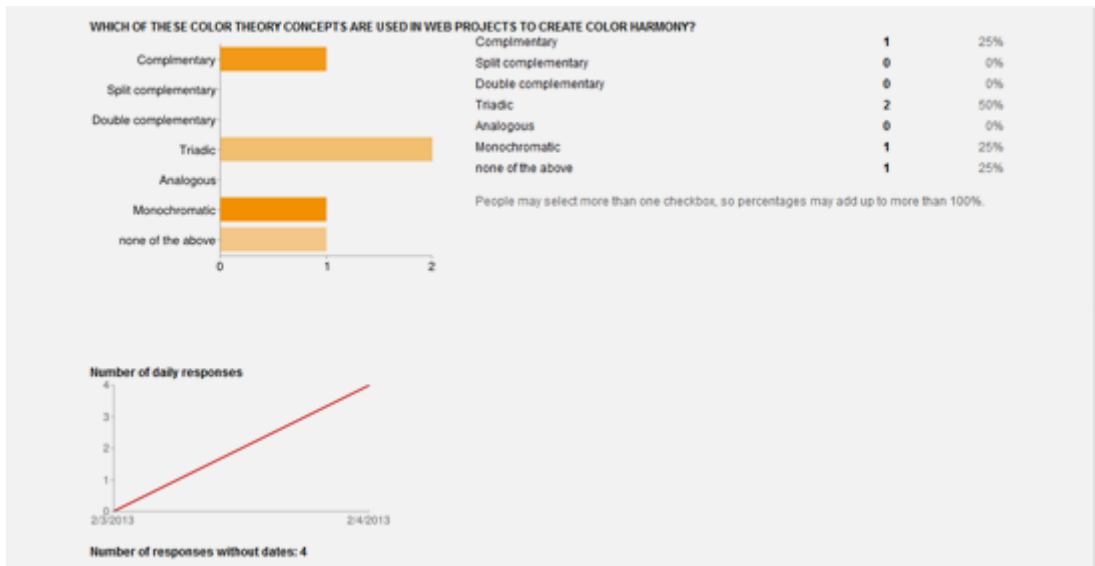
WHICH OF THESE COLOR THEORY CONCEPTS ARE USED IN WEB PROJECTS TO CREATE COLOR HARMONY?

Complimentary
Split complementary
Double complementary
Triadic
Analogous
Monochromatic
none of the above

0 1 2

| | | |
|---|---|---|
| Complimentary | 1 | 25% |
| Split complementary | 0 | 0% |
| Double complementary | 0 | 0% |
| Triadic | 2 | 50% |
| Analogous | 0 | 0% |
| Monochromatic | 1 | 25% |
| none of the above | 1 | 25% |

People may select more than one checkbox, so percentages may add up to more than 100%.

Number of daily responses

4
3
2
1
0
2/3/2013
2/4/2013

Number of responses without dates: 4